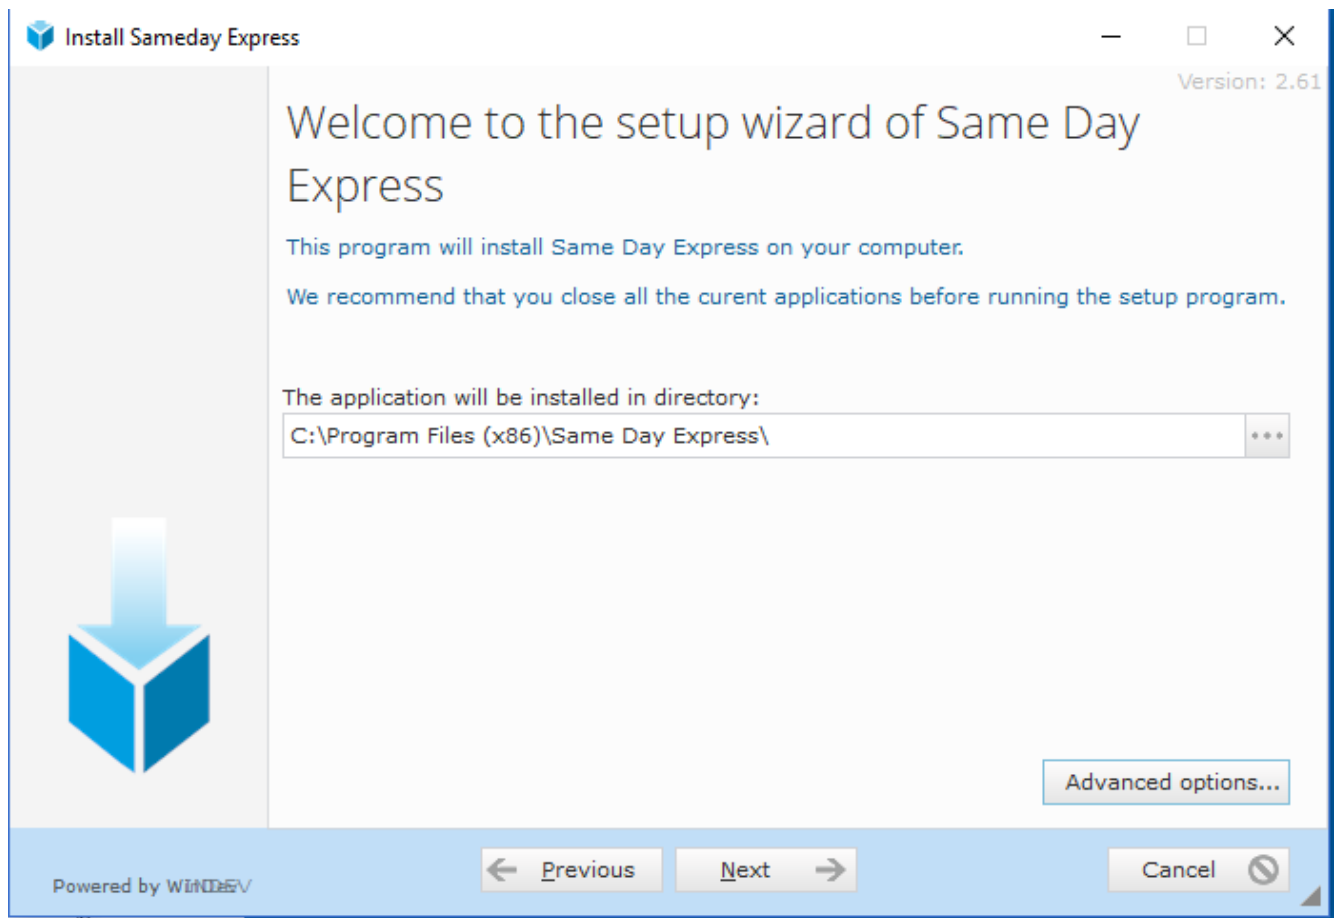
Install Sameday Express

Version: 2.61

Welcome to the setup wizard of Same Day Express

This program will install Same Day Express on your computer.

We recommend that you close all the curent applications before running the setup program.

The application will be installed in directory:

C:\Program Files (x86)\Same Day Express\

...

Advanced options...

Powered by WINDEV

Previous

Next

Cancel